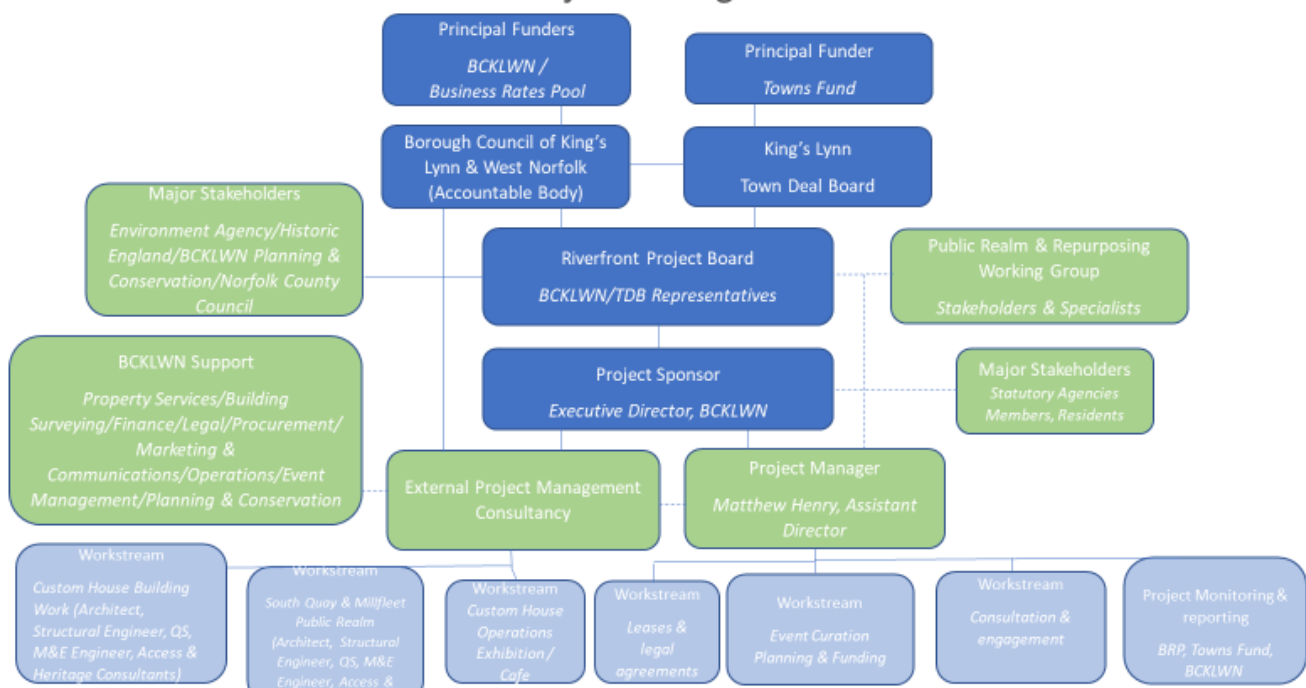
Principal Funders

BCKLWN / Business Rates Pool

Principal Funder

Towns Fund

Borough Council of King's Lynn & West Norfolk (Accountable Body)

King's Lynn

Town Deal Board

Major Stakeholders

Environment Agency/Historic England/BCKLWN Planning & Conservation/Norfolk County Council

Riverfront Project Board

BCKLWN/TDB Representatives

Public Realm & Repurposing Working Group

Stakeholders & Specialists

BCKLWN Support

Property Services/Building Surveying/Finance/Legal/Procurement/ Marketing & Communications/Operations/Event Management/Planning & Conservation

Project Sponsor

Executive Director, BCKLWN

Major Stakeholders

Statutory Agencies Members, Residents

External Project Management Consultancy

Project Manager

Matthew Henry, Assistant Director

Workstream

Custom House Building Work (Architect, Structural Engineer, QS, M&E Engineer, Access & Heritage Consultants)

Workstream

South Quay & Millfleet Public Realm (Architect, Structural Engineer, QS, M&E Engineer, Access & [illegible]

Workstream

Custom House Operations Exhibition / Cafe

Workstream

Leases & legal agreements

Workstream

Event Curation Planning & Funding

Workstream

Consultation & engagement

Project Monitoring & reporting

BRP, Towns Fund, BCKLWN